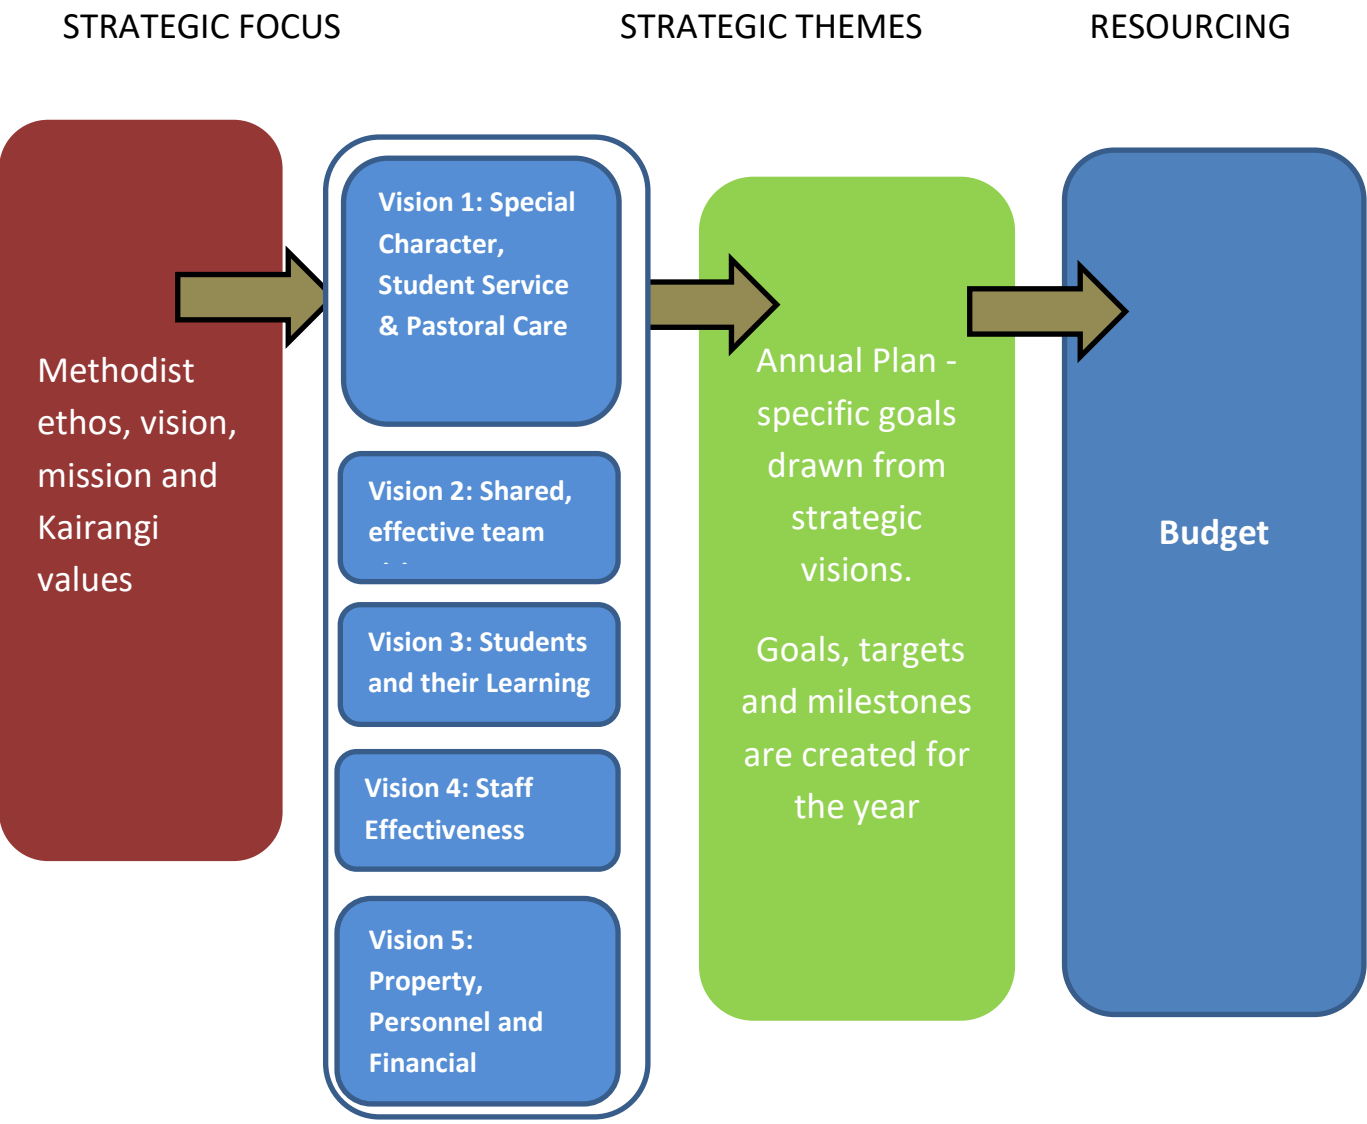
STRATEGIC FOCUS

STRATEGIC THEMES

RESOURCING

Methodist ethos, vision, mission and Kairangi values

Vision 1: Special Character, Student Service & Pastoral Care

Vision 2: Shared, effective team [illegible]

Vision 3: Students and their Learning

Vision 4: Staff Effectiveness

Vision 5: Property, Personnel and Financial

Annual Plan - specific goals drawn from strategic visions.

Goals, targets and milestones are created for the year

Budget